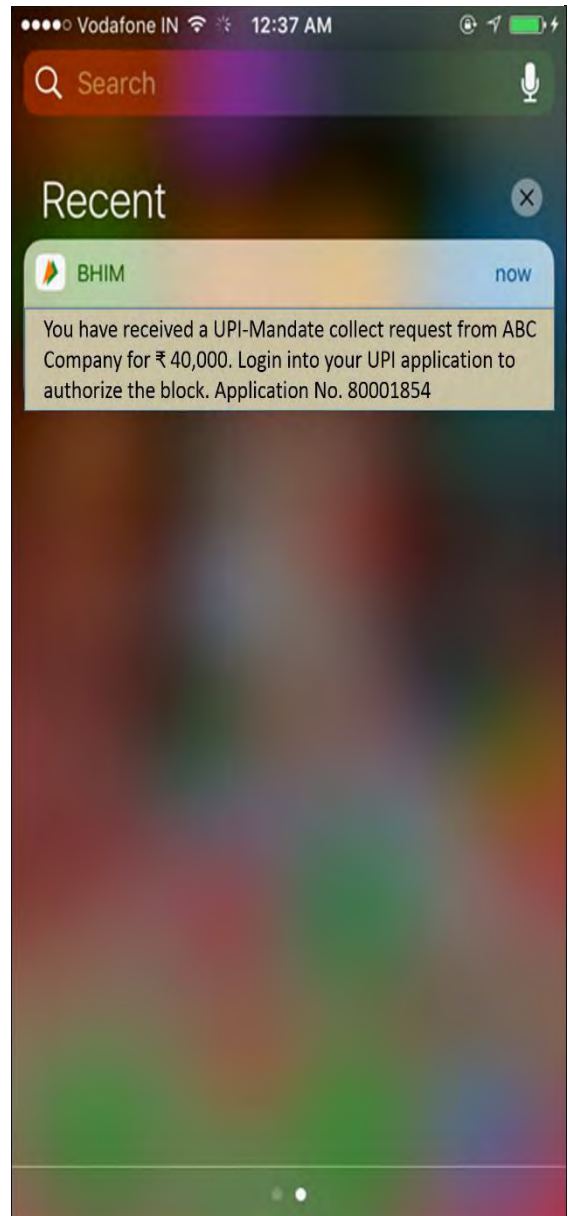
●●●●○ Vodafone IN 12:37 AM

Search

Recent

BHIM

now

You have received a UPI-Mandate collect request from ABC Company for ₹ 40,000. Login into your UPI application to authorize the block. Application No. 80001854